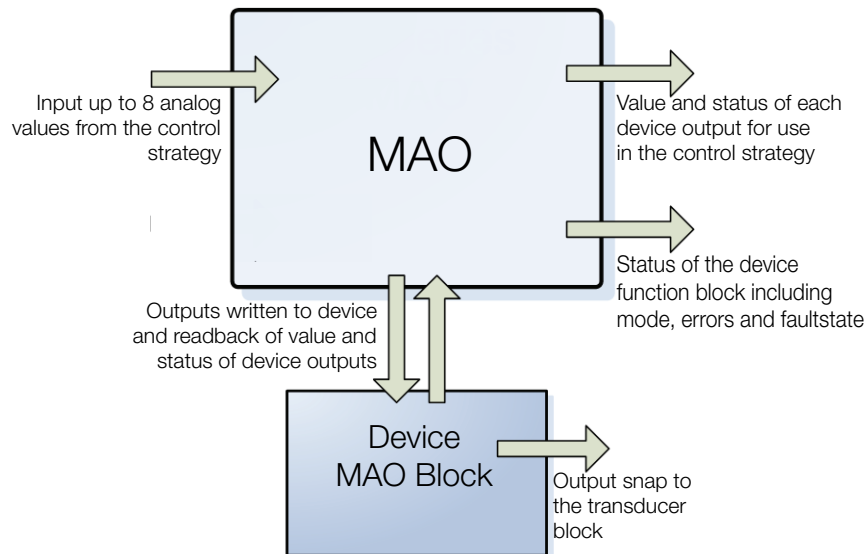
Input up to 8 analog values from the control strategy

MAO

Value and status of each device output for use in the control strategy

Status of the device function block including mode, errors and faultstate

Outputs written to device and readback of value and status of device outputs

Device MAO Block

Output snap to the transducer block